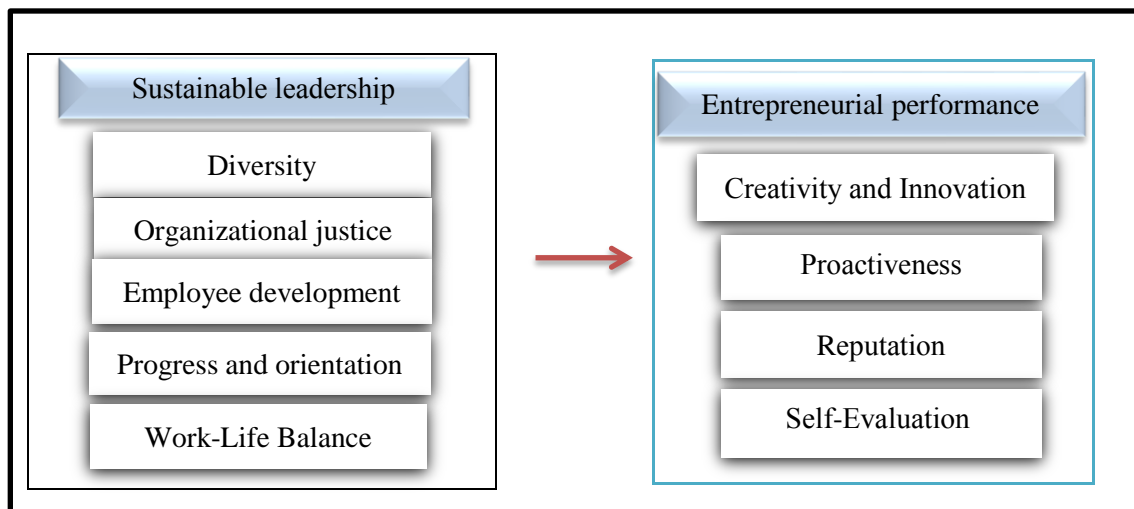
Sustainable leadership

Diversity

Organizational justice

Employee development

Progress and orientation

Work-Life Balance

Entrepreneurial performance

Creativity and Innovation

Proactiveness

Reputation

Self-Evaluation